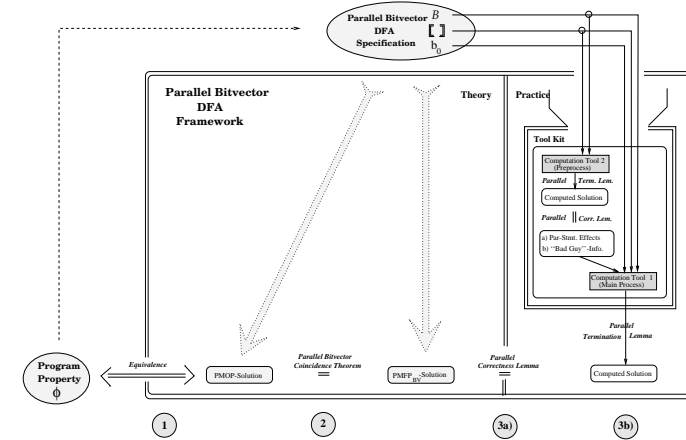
Parallel Bitvector DFA Specification $B$ $[\![\ ]\!]$ $b_0$

Parallel Bitvector DFA Framework

Theory

Practice

Tool Kit

Computation Tool 2 (Preprocess)

Parallel Term. Lem.

Computed Solution

Parallel Corr. Lem.

a) Par-Stmt. Effects
b) "Bad Guy"-Info.

Computation Tool 1 (Main Process)

Parallel Termination Lemma

Program Property $\phi$

Equivalence

PMOP-Solution

Parallel Bitvector Coincidence Theorem

$PMFP_{BV}$-Solution

Parallel Correctness Lemma

Computed Solution

1

2

3a)

3b)